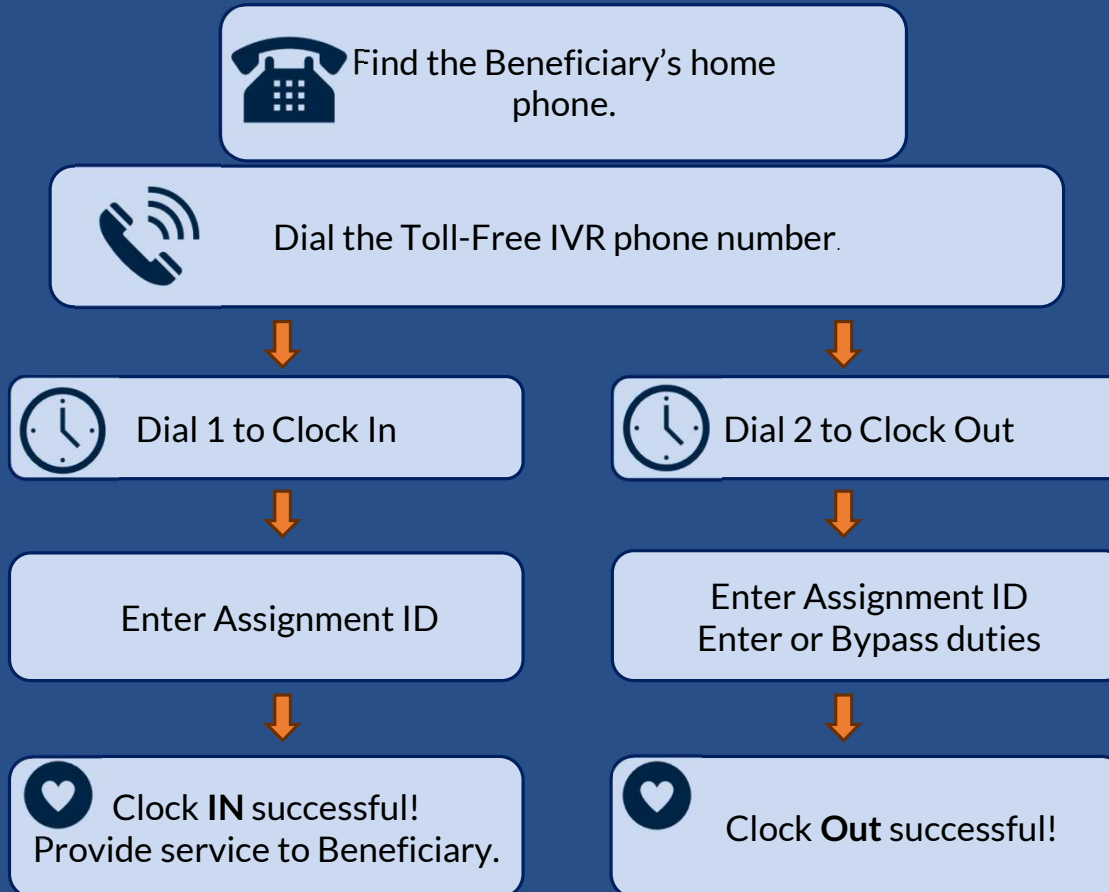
Find the Beneficiary’s home phone.

Dial the Toll-Free IVR phone number.

Dial 1 to Clock In

Enter Assignment ID

Clock IN successful! Provide service to Beneficiary.

Dial 2 to Clock Out

Enter Assignment ID
Enter or Bypass duties

Clock Out successful!